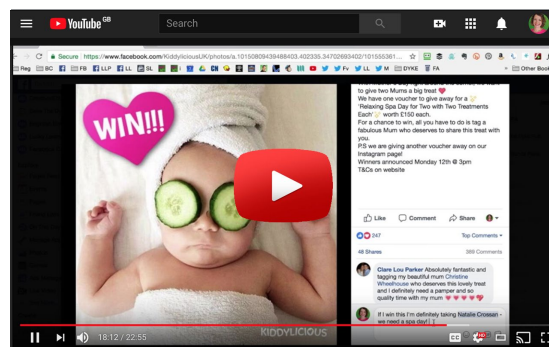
YouTube GB
Search

Secure https://www.facebook.com/KiddyliciousUK/photos/a.1015080943948840 3.402335.34702693402/101555361...

Reg BC FB LLP LL SL DYKE FA Other Book

WIN!!!

KIDDYLICIOUS

to give two Mums a big treat
We have one voucher to give away for a 'Relaxing Spa Day for Two with Two Treatments Each' worth £150 each.
For a chance to win, all you have to do is tag a fabulous Mum who deserves to share this treat with you.
P.S we are giving another voucher away on our Instagram page!
Winners announced Monday 12th @ 3pm
T&Cs on website

Like Comment Share

247 Top Comments

46 Shares 369 Comments

Clare Lou Parker Absolutely fantastic and tagging my beautiful mum Christine Wheelhouse who deserves this lovely treat and I definitely need a pamper and so quality time with my mum

If I win this I'm definitely taking Natalie Crossan - we need a spa day! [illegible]

18:12 / 22:55